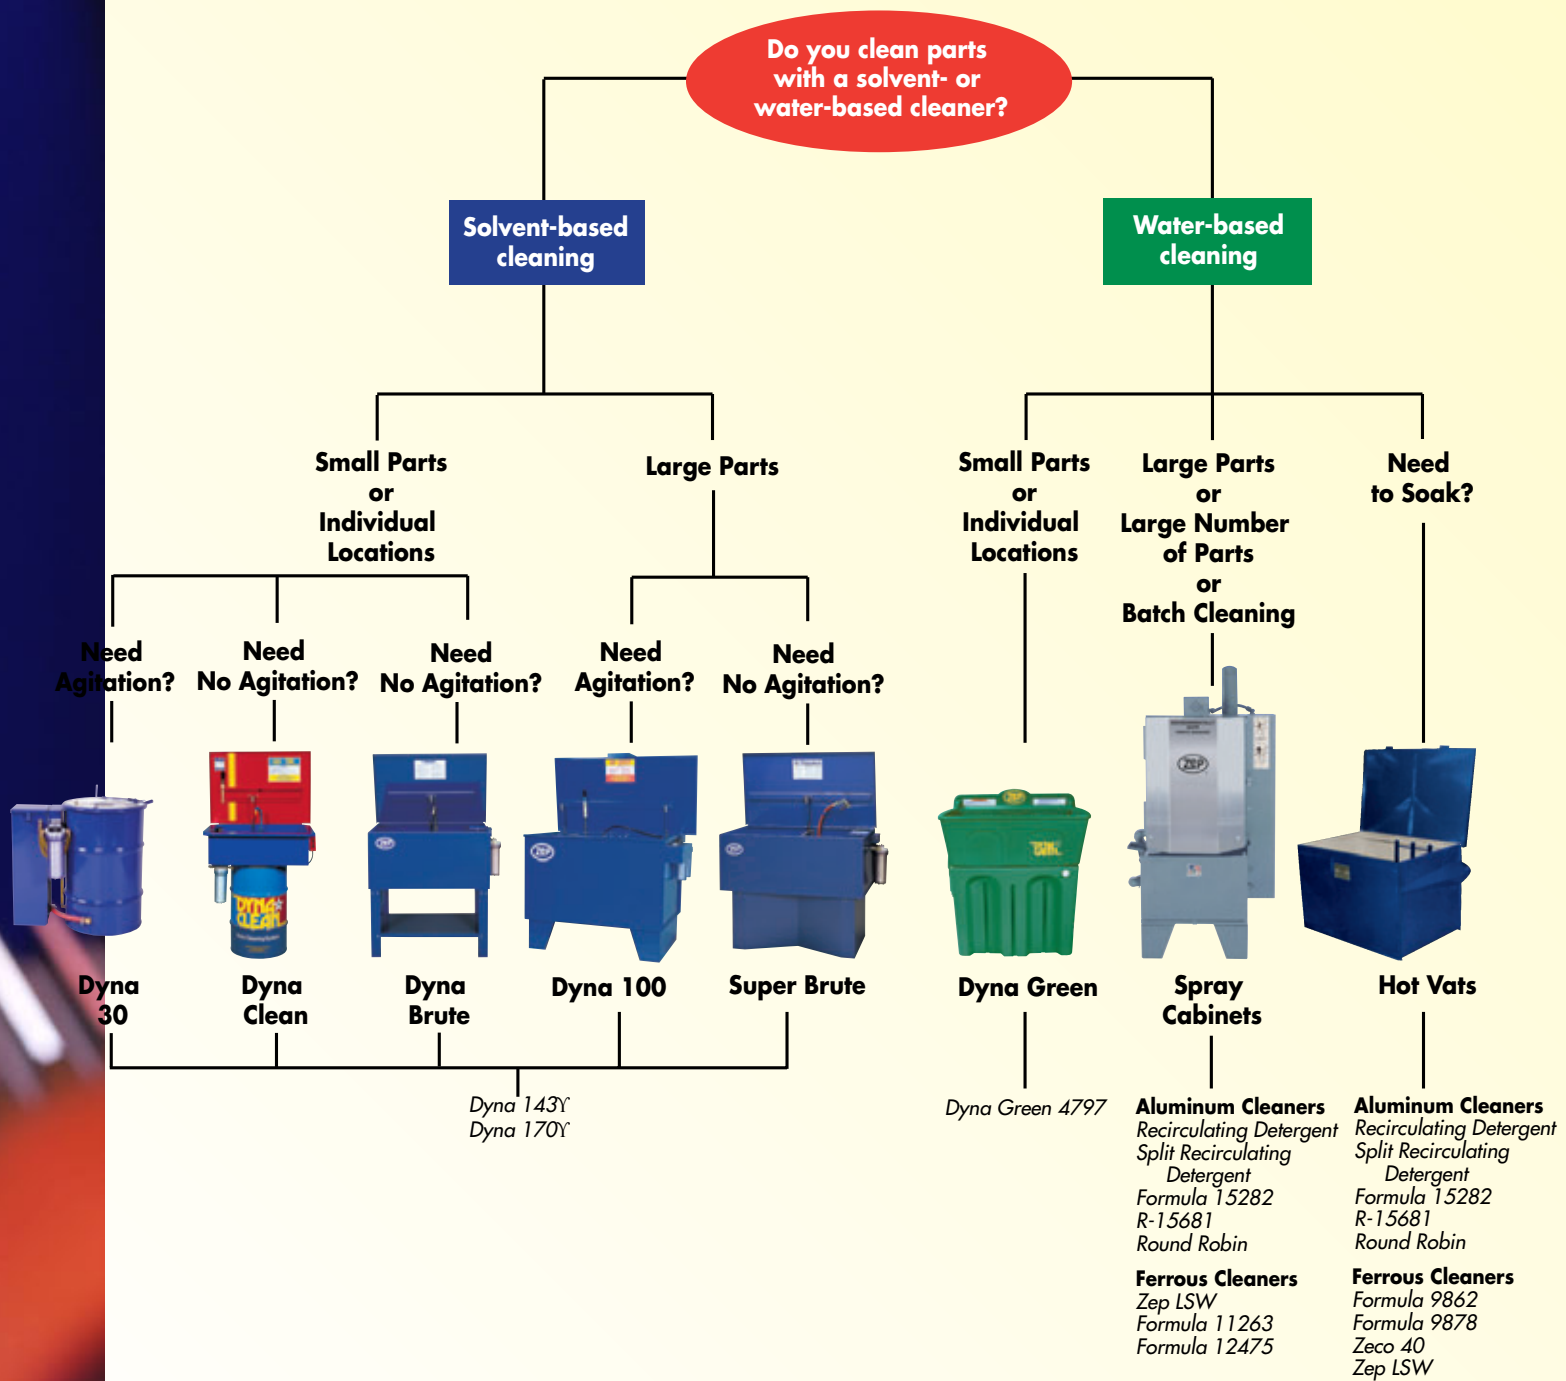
Do you clean parts with a solvent- or water-based cleaner?

Solvent-based cleaning

Water-based cleaning

Small Parts or Individual Locations

Large Parts

Small Parts or Individual Locations

Large Parts or Large Number of Parts or Batch Cleaning

Need to Soak?

Need Agitation?

Need No Agitation?

Need No Agitation?

Need Agitation?

Need No Agitation?

Dyna 30

Dyna Clean

Dyna Brute

Dyna 100

Super Brute

Dyna Green

Spray Cabinets

Hot Vats

Dyna 143Y
Dyna 170Y

Dyna Green 4797

Aluminum Cleaners
Recirculating Detergent
Split Recirculating Detergent
Formula 15282
R-15681
Round Robin

Ferrous Cleaners
Zep LSW
Formula 11263
Formula 12475

Aluminum Cleaners
Recirculating Detergent
Split Recirculating Detergent
Formula 15282
R-15681
Round Robin

Ferrous Cleaners
Formula 9862
Formula 9878
Zeco 40
Zep LSW